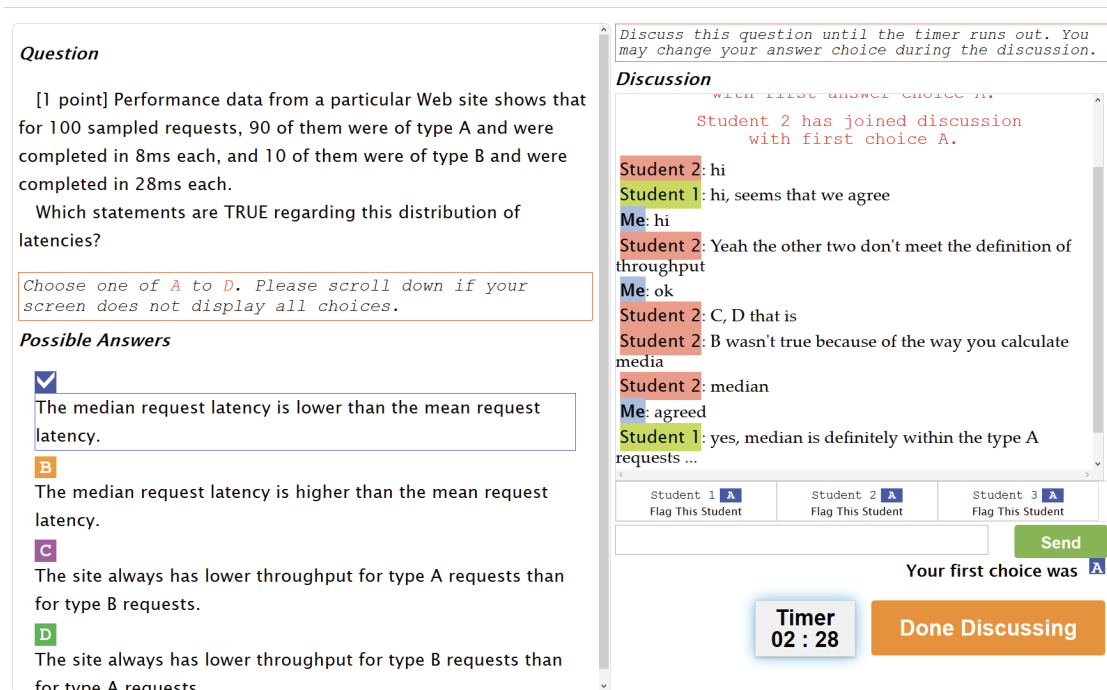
Question

[1 point] Performance data from a particular Web site shows that for 100 sampled requests, 90 of them were of type A and were completed in 8ms each, and 10 of them were of type B and were completed in 28ms each.

Which statements are TRUE regarding this distribution of latencies?

Choose one of A to D. Please scroll down if your screen does not display all choices.

Possible Answers

The median request latency is lower than the mean request latency.

B
The median request latency is higher than the mean request latency.

C
The site always has lower throughput for type A requests than for type B requests.

D
The site always has lower throughput for type B requests than for type A requests.

Discuss this question until the timer runs out. You may change your answer choice during the discussion.

Discussion

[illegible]

Student 2 has joined discussion with first choice A.

Student 2: hi
Student 1: hi, seems that we agree
Me: hi
Student 2: Yeah the other two don't meet the definition of throughput
Me: ok
Student 2: C, D that is
Student 2: B wasn't true because of the way you calculate media
Student 2: median
Me: agreed
Student 1: yes, median is definitely within the type A requests ...

| Student 1 A | Student 2 A | Student 3 A |
|---|---|---|
| Flag This Student | Flag This Student | Flag This Student |

Send

Your first choice was A

Timer
02 : 28

Done Discussing